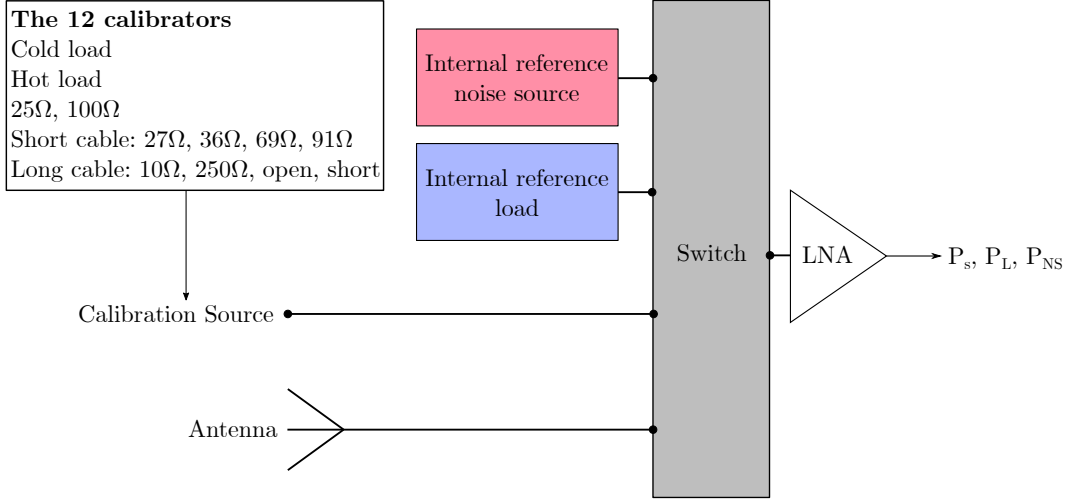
**The 12 calibrators**
Cold load
Hot load
25Ω, 100Ω
Short cable: 27Ω, 36Ω, 69Ω, 91Ω
Long cable: 10Ω, 250Ω, open, short

Internal reference noise source

Internal reference load

Switch

LNA

$P_s$, $P_L$, $P_{NS}$

Calibration Source

Antenna